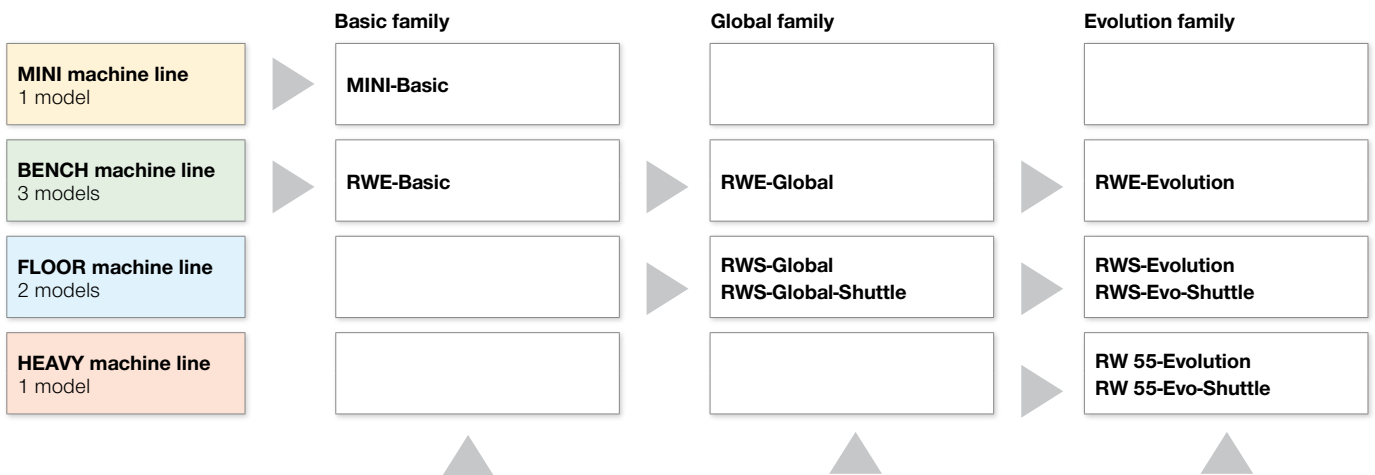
| | Basic family | Global family | Evolution family |
|---|---|---|---|
| **MINI machine line** 1 model | MINI-Basic | | |
| **BENCH machine line** 3 models | RWE-Basic | RWE-Global | RWE-Evolution |
| **FLOOR machine line** 2 models | | RWS-Global RWS-Global-Shuttle | RWS-Evolution RWS-Evo-Shuttle |
| **HEAVY machine line** 1 model | | | RW 55-Evolution RW 55-Evo-Shuttle |